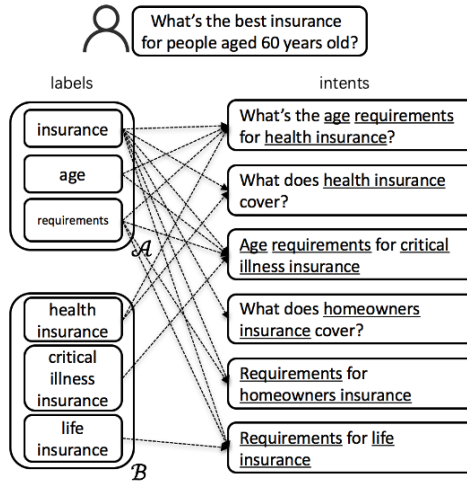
What's the best insurance for people aged 60 years old?

labels

insurance

age

requirements

$\mathcal{A}$

health insurance

critical illness insurance

life insurance

$\mathcal{B}$

intents

What's the age requirements for health insurance?

What does health insurance cover?

Age requirements for critical illness insurance

What does homeowners insurance cover?

Requirements for homeowners insurance

Requirements for life insurance